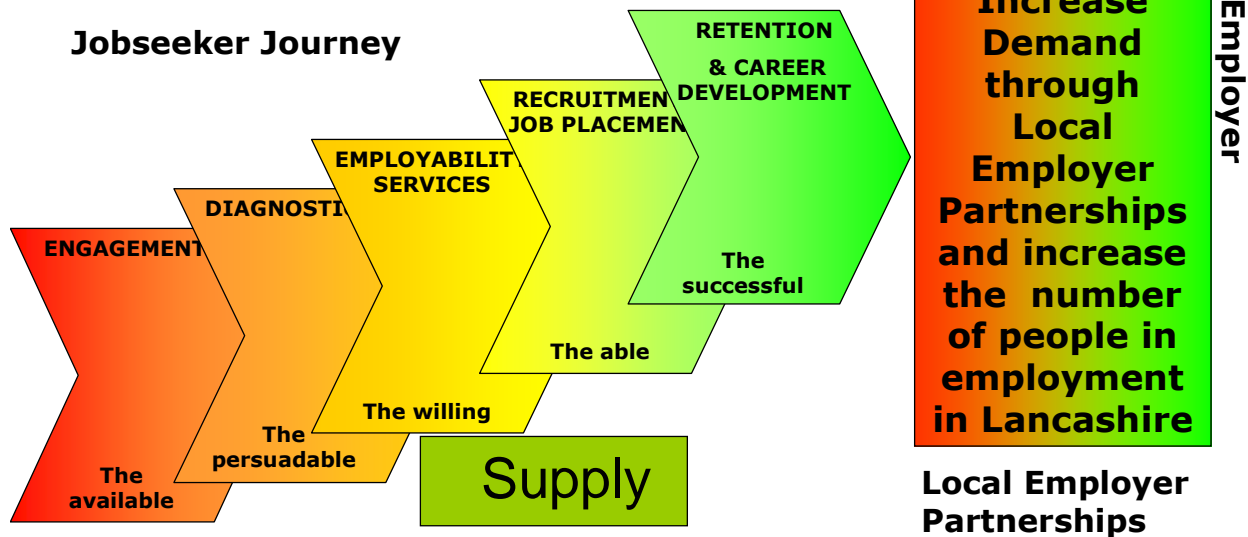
Jobseeker Journey

ENGAGEMENT

The available

DIAGNOSTI

The persuadable

EMPLOYABILIT SERVICES

The willing

RECRUITMEN JOB PLACEMEN

The able

RETENTION & CAREER DEVELOPMENT

The successful

Supply

Increase Demand through Local Employer Partnerships and increase the number of people in employment in Lancashire

Employer

Local Employer Partnerships